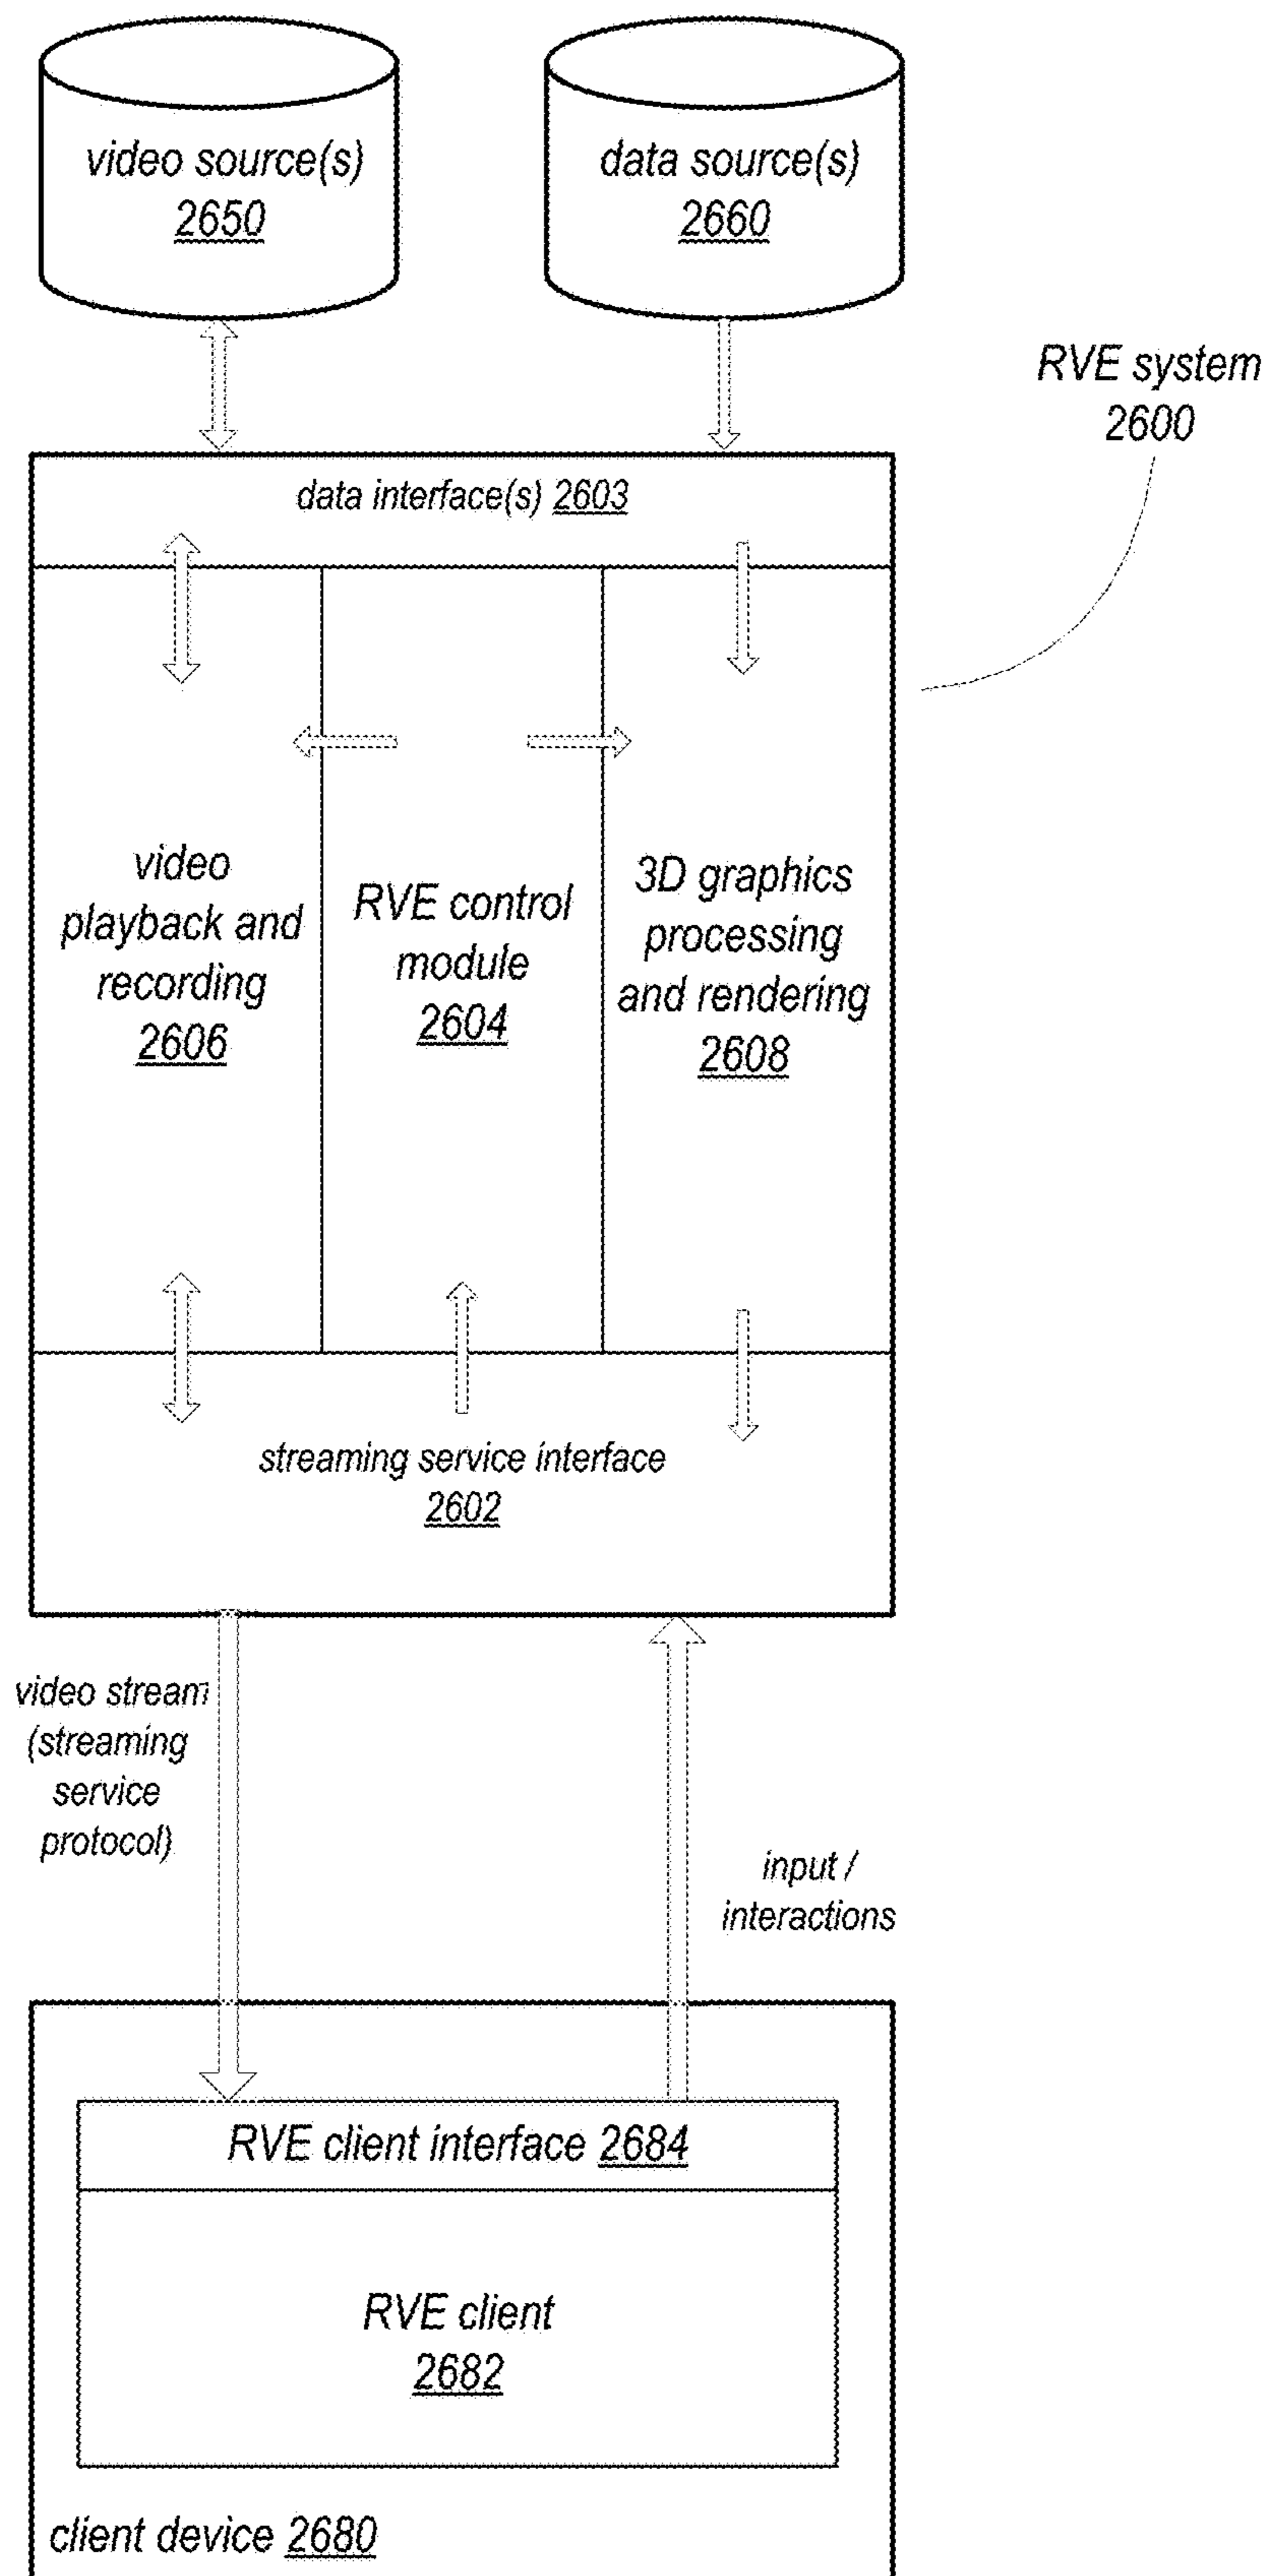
video source(s)
2650

data source(s)
2660

RVE system
2600

data interface(s) 2603

video playback and recording
2606

RVE control module
2604

3D graphics processing and rendering
2608

streaming service interface
2602

video stream (streaming service protocol)

input / interactions

RVE client interface 2684

RVE client
2682

client device 2680